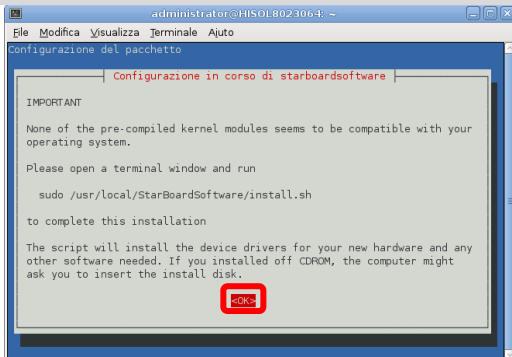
administrator@HISOL8023064: ~

File Modifica Visualizza Terminale Aiuto

Configurazione del pacchetto

Configurazione in corso di starboardsoftware

IMPORTANT

None of the pre-compiled kernel modules seems to be compatible with your operating system.

Please open a terminal window and run

sudo /usr/local/StarBoardSoftware/install.sh

to complete this installation

The script will install the device drivers for your new hardware and any other software needed. If you installed off CDROM, the computer might ask you to insert the install disk.

<Ok>